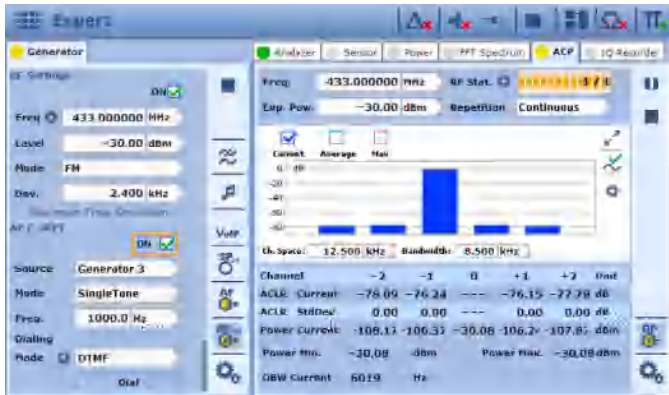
Expert

Generator

RF Settings
ON
Freq 433.000000 MHz
Level −30.00 dBm
Mode FM
Dev. 2.400 kHz
Show more Freq. Deviation
AF / AFPT
ON
Source Generator 3
Mode SingleTone
Freq. 1000.0 Hz
Dialing
Mode DTMF
Dial

VoIP
SP
AF
RF

Analyzer | Sensor | Power | FFT Spectrum | ACP | IQ Recorder

Freq. 433.000000 MHz
RF Stat.
Exp. Pow. −30.00 dBm
Repetition Continuous

Current Average Max
0 dB
-20
-40
-60
-80

Ch. Space: 12.500 kHz Bandwidth: 8.500 kHz

| Channel | −2 | −1 | 0 | +1 | +2 | Unit |
|---|---|---|---|---|---|---|
| ACLR Current | −78.09 | −76.24 | ---- | −76.15 | −77.28 | dB |
| ACLR StdDev | 0.00 | 0.00 | ---- | 0.00 | 0.00 | dB |
| Power Current | −108.17 | −106.31 | −30.08 | −106.2 | −107.8 | dBm |

Power Min. −30.08 dBm Power Max. −30.08 dBm
OBW Current 6019 Hz